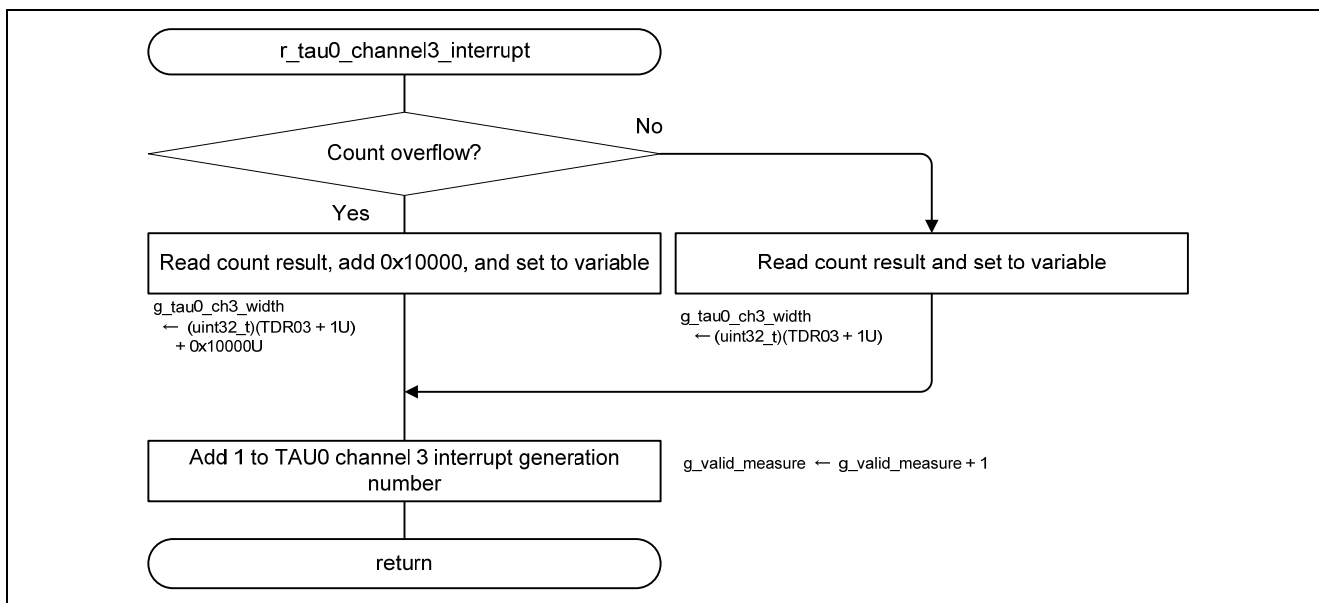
r_tau0_channel3_interrupt

Count overflow?

No

Yes

Read count result, add 0x10000, and set to variable

Read count result and set to variable

g_tau0_ch3_width
← (uint32_t)(TDR03 + 1U)
+ 0x10000U

g_tau0_ch3_width
← (uint32_t)(TDR03 + 1U)

Add 1 to TAU0 channel 3 interrupt generation number

g_valid_measure ← g_valid_measure + 1

return